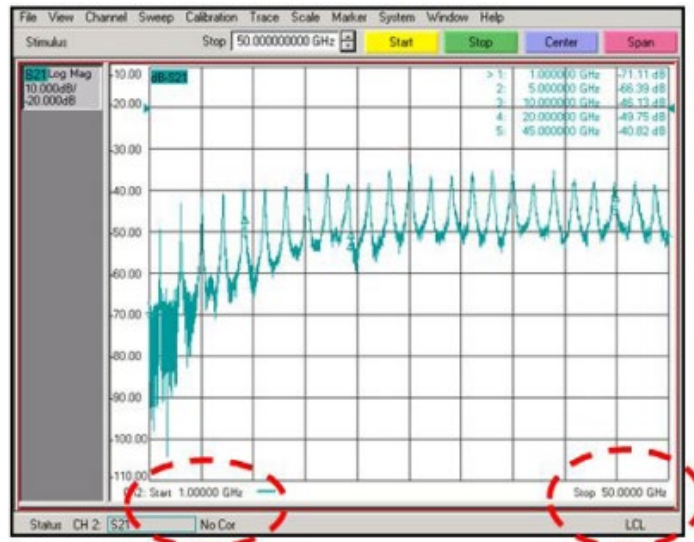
File View Channel Sweep Calibration Trace Scale Marker System Window Help

Stimulus Stop 50.000000000 GHz Start Stop Center Span

S21 Log Mag 10.000dB/ -20.000dB

-10.00 dB-S21
-20.00
-30.00
-40.00
-50.00
-60.00
-70.00
-80.00
-90.00
-100.00
-110.00

> 1: 1.000000 GHz -71.11 dB
2: 5.000000 GHz -66.39 dB
3: 10.000000 GHz -46.13 dB
4: 20.000000 GHz -49.75 dB
5: 45.000000 GHz -40.82 dB

Ch2: Start 1.00000 GHz Stop 50.0000 GHz

Status CH 2: S21 No Cor LCL